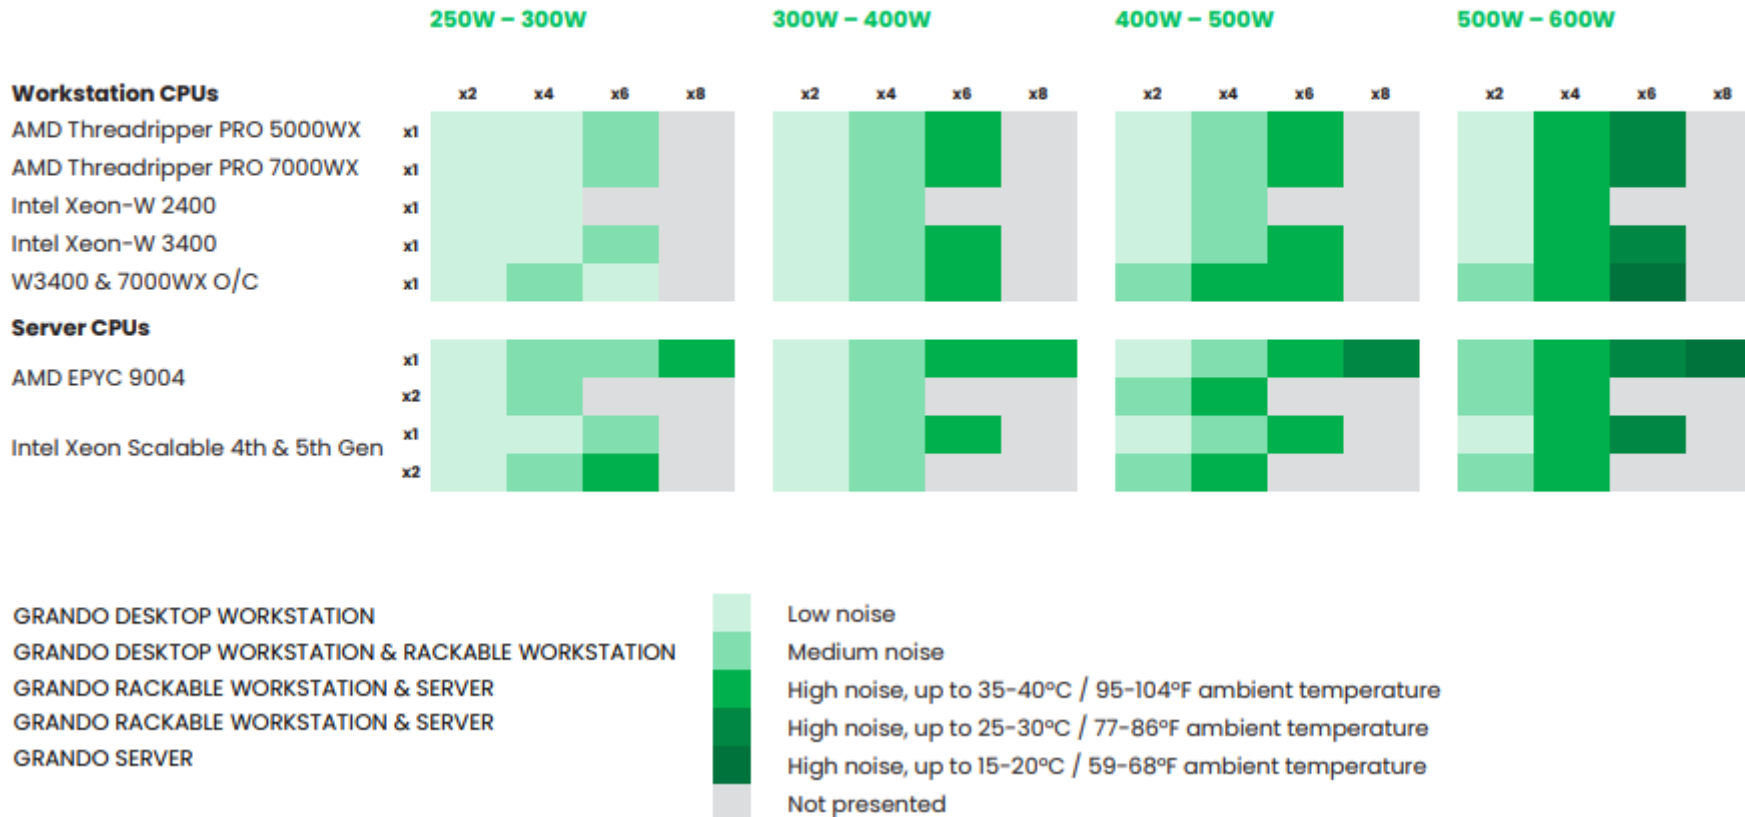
250W – 300W

300W – 400W

400W – 500W

500W – 600W

| | | x2 | x4 | x6 | x8 | x2 | x4 | x6 | x8 | x2 | x4 | x6 | x8 | x2 | x4 | x6 | x8 |
|---|---|---|---|---|---|---|---|---|---|---|---|---|---|---|---|---|---|
| **Workstation CPUs** | | | | | | | | | | | | | | | | | |
| AMD Threadripper PRO 5000WX | x1 | | | | | | | | | | | | | | | | |
| AMD Threadripper PRO 7000WX | x1 | | | | | | | | | | | | | | | | |
| Intel Xeon-W 2400 | x1 | | | | | | | | | | | | | | | | |
| Intel Xeon-W 3400 | x1 | | | | | | | | | | | | | | | | |
| W3400 & 7000WX O/C | x1 | | | | | | | | | | | | | | | | |
| **Server CPUs** | | | | | | | | | | | | | | | | | |
| AMD EPYC 9004 | x1 | | | | | | | | | | | | | | | | |
| | x2 | | | | | | | | | | | | | | | | |
| Intel Xeon Scalable 4th & 5th Gen | x1 | | | | | | | | | | | | | | | | |
| | x2 | | | | | | | | | | | | | | | | |

GRANDO DESKTOP WORKSTATION
GRANDO DESKTOP WORKSTATION & RACKABLE WORKSTATION
GRANDO RACKABLE WORKSTATION & SERVER
GRANDO RACKABLE WORKSTATION & SERVER
GRANDO SERVER

Low noise
Medium noise
High noise, up to 35-40°C / 95-104°F ambient temperature
High noise, up to 25-30°C / 77-86°F ambient temperature
High noise, up to 15-20°C / 59-68°F ambient temperature
Not presented